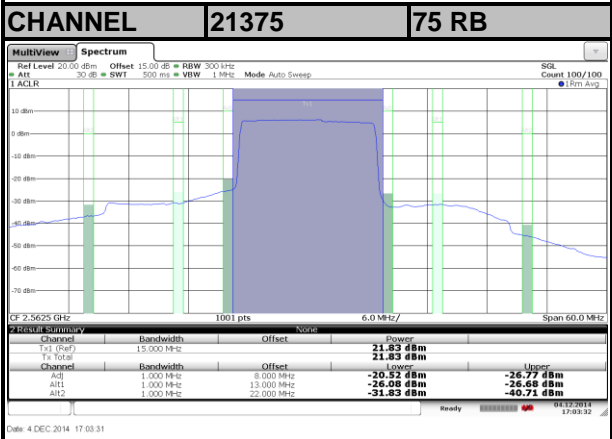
| CHANNEL | 21375 | 75 RB |
|---|---|---|

MultiView Spectrum

Ref Level 20.00 dBm Offset 15.00 dB RBW 300 kHz
Att 30 dB SWT 500 ms VBW 1 MHz Mode Auto Sweep

SGL
Count 100/100

1 ACLR
1Rm Avg

10 dBm
0 dBm
-10 dBm
-20 dBm
-30 dBm
-40 dBm
-50 dBm
-60 dBm
-70 dBm

CF 2.5625 GHz 1001 pts 6.0 MHz/ Span 60.0 MHz

2 Result Summary None

| Channel | Bandwidth | Offset | Power | |
|---|---|---|---|---|
| Tx1 (Ref) | 15.000 MHz | | 21.83 dBm | |
| Tx Total | | | 21.83 dBm | |
| Channel | Bandwidth | Offset | Lower | Upper |
| Adj | 1.000 MHz | 8.000 MHz | -20.52 dBm | -26.77 dBm |
| Alt1 | 1.000 MHz | 13.000 MHz | -26.08 dBm | -26.68 dBm |
| Alt2 | 1.000 MHz | 22.000 MHz | -31.83 dBm | -40.71 dBm |

Ready 04.12.2014 17:03:32

Date: 4 DEC 2014 17:03:31